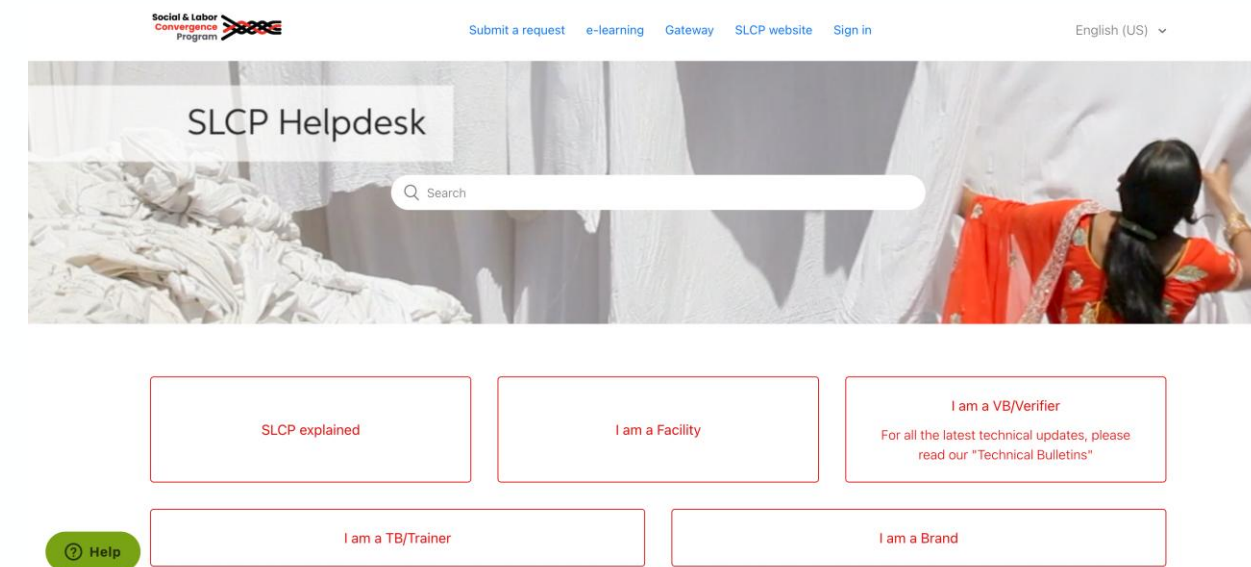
Social & Labor Convergence Program

Submit a request e-learning Gateway SLCP website Sign in

English (US)

SLCP Helpdesk

Search

SLCP explained

I am a Facility

I am a VB/Verifier

For all the latest technical updates, please read our "Technical Bulletins"

I am a TB/Trainer

I am a Brand

Help